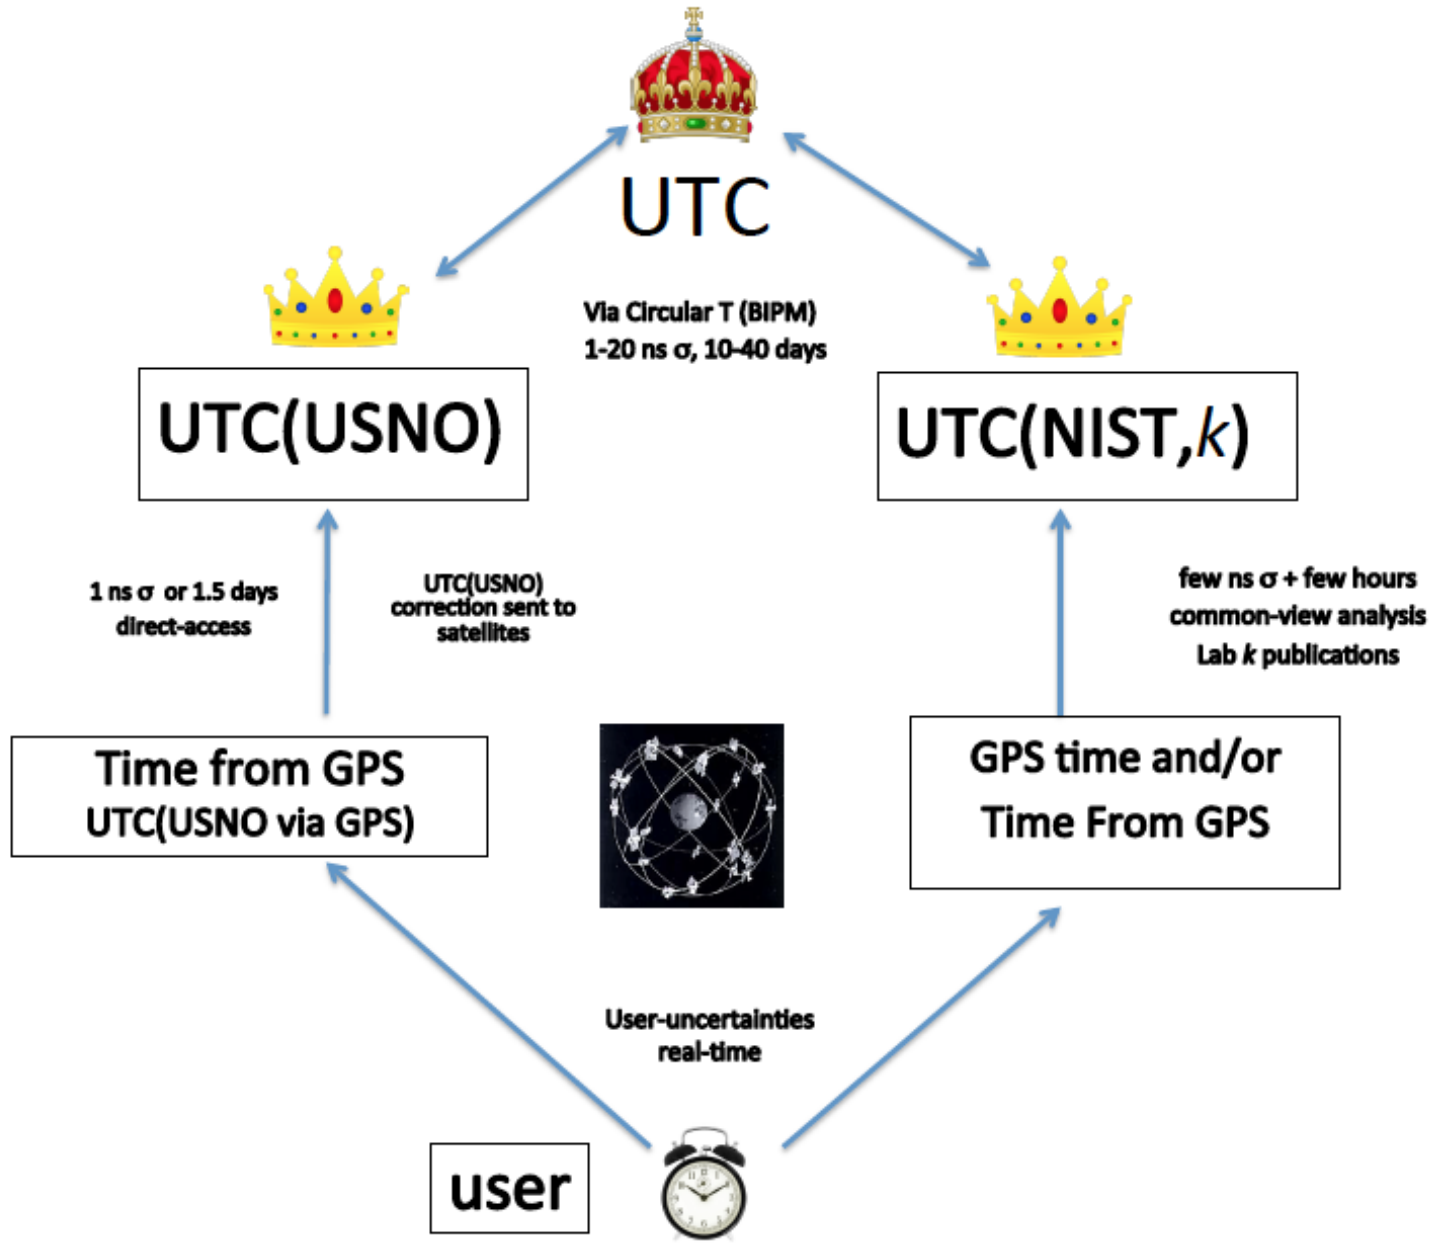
UTC

Via Circular T (BIPM)
1-20 ns σ, 10-40 days

UTC(USNO)

UTC(NIST,*k*)

1 ns σ or 1.5 days
direct-access

UTC(USNO)
correction sent to
satellites

few ns σ + few hours
common-view analysis
Lab *k* publications

Time from GPS
UTC(USNO via GPS)

GPS time and/or
Time From GPS

User-uncertainties
real-time

user